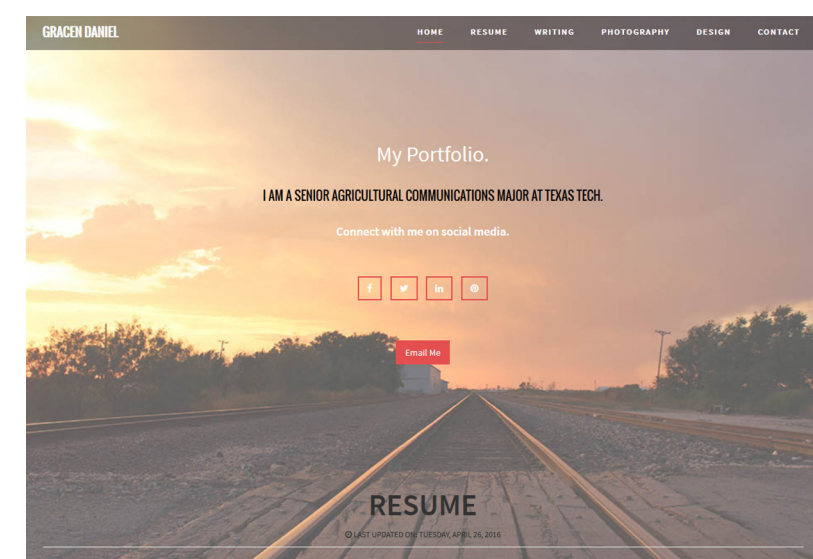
GRACEN DANIEL

HOME RESUME WRITING PHOTOGRAPHY DESIGN CONTACT

My Portfolio.

I AM A SENIOR AGRICULTURAL COMMUNICATIONS MAJOR AT TEXAS TECH.

Connect with me on social media.

f in

Email Me

RESUME

LAST UPDATED ON: TUESDAY, APRIL 26, 2016